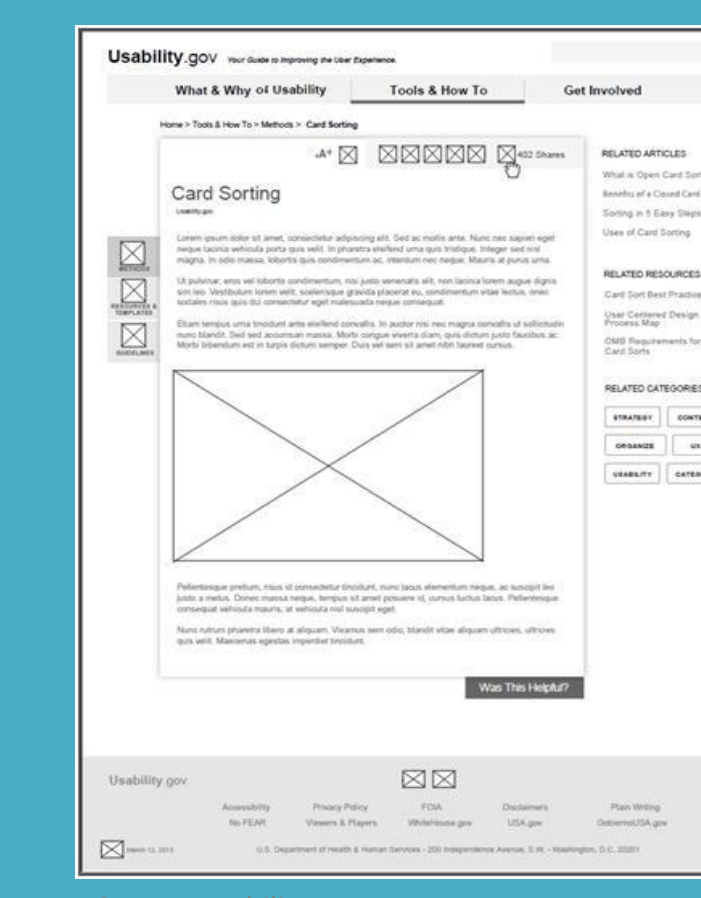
Usability.gov Your Guide to Improving the User Experience.

What & Why of Usability | Tools & How To | Get Involved

Home > Tools & How To > Methods > Card Sorting

A+ 402 Shares

Card Sorting

Usability.gov

Lorem ipsum dolor sit amet, consectetur adipiscing elit. Sed ac mollis ante. Nunc nec sapien eget neque lacinia vehicula porta quis velit. In pharetra eleifend urna quis tristique. Integer sed nisl magna. In odio massa, lobortis quis condimentum ac, interdum nec neque. Mauris at purus urna.

Ut pulvinar, eros vel lobortis condimentum, nisi justo venenatis elit, non lacinia lorem augue dignis sim leo. Vestibulum lorem velit, scelerisque gravida placerat eu, condimentum vitae lectus, onec sodales risus quis dui consectetur eget malesuada neque consequat.

Etiam tempus urna tincidunt ante eleifend convallis. In auctor nisi nec magna convallis ut sollicitudin nunc blandit. Sed sed accumsan massa. Morbi congue viverra diam, quis dictum justo faucibus ac. Morbi bibendum est in turpis dictum semper. Duis vel sem sit amet nibh laoreet cursus.

METHODS

RESOURCES & TEMPLATES

GUIDELINES

Pellentesque pretium, risus id consectetur tincidunt, nunc lacus elementum neque, ac suscipit leo justo a metus. Donec massa neque, tempus sit amet posuere id, cursus luctus lacus. Pellentesque consequat vehicula mauris, at vehicula nisl suscipit eget.

Nunc rutrum pharetra libero at aliquam. Vivamus sem odio, blandit vitae aliquam ultricies, ultricies quis velit. Maecenas egestas imperdiet tincidunt.

Was This Helpful?

RELATED ARTICLES

What is Open Card Sor

Benefits of a Closed Card

Sorting in 5 Easy Steps

Uses of Card Sorting

RELATED RESOURCES

Card Sort Best Practice

User Centered Design Process Map

OMB Requirements for Card Sorts

RELATED CATEGORIES

STRATEGY | CONTE

ORGANIZE | UX

USABILITY | CATEG

Usability.gov

Accessibility | Privacy Policy | FOIA | Disclaimers | Plain Writing

No FEAR | Viewers & Players | WhiteHouse.gov | USA.gov | GobiernoUSA.gov

March 12, 2013

U.S. Department of Health & Human Services - 200 Independence Avenue, S.W. - Washington, D.C. 20201